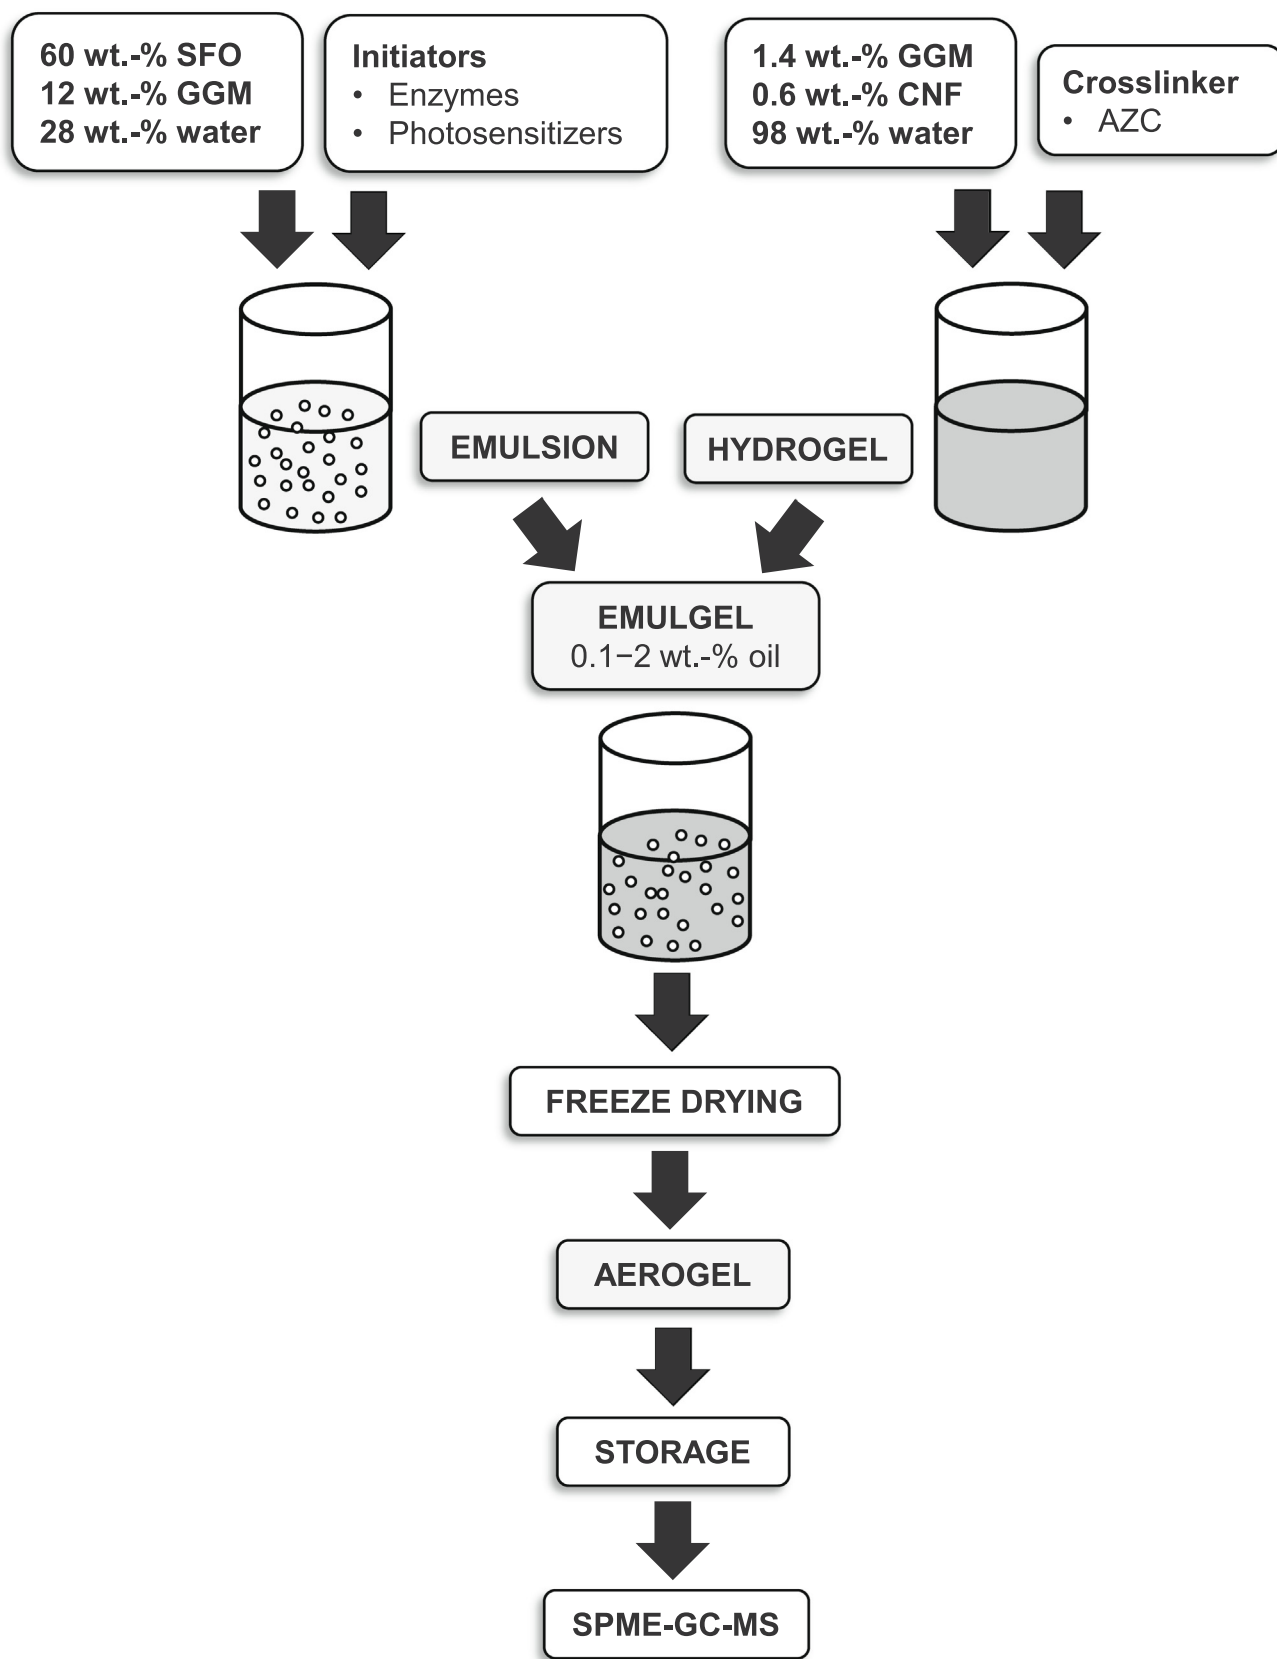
60 wt.-% SFO
12 wt.-% GGM
28 wt.-% water

Initiators
• Enzymes
• Photosensitizers

1.4 wt.-% GGM
0.6 wt.-% CNF
98 wt.-% water

Crosslinker
• AZC

EMULSION

HYDROGEL

EMULGEL
0.1−2 wt.-% oil

FREEZE DRYING

AEROGEL

STORAGE

SPME-GC-MS